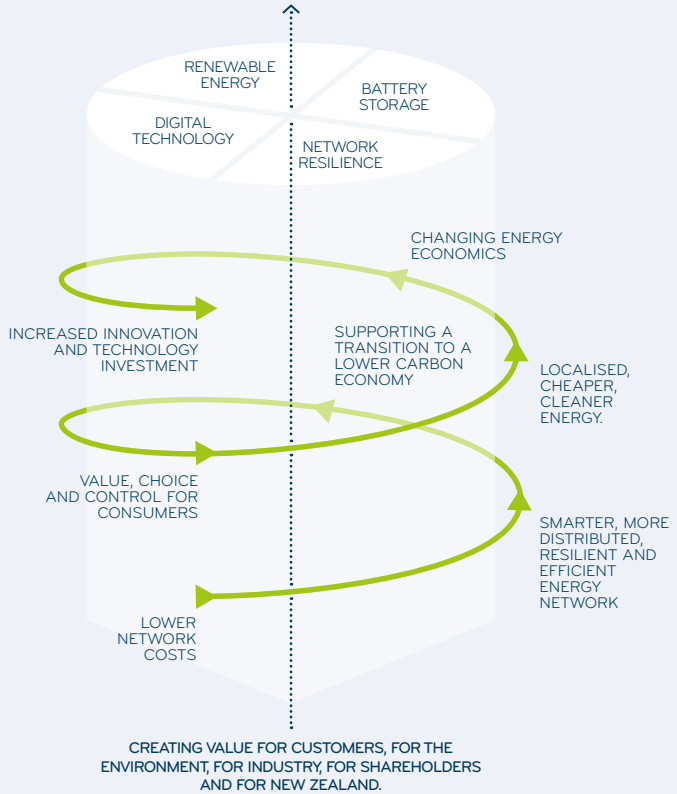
RENEWABLE ENERGY

BATTERY STORAGE

DIGITAL TECHNOLOGY

NETWORK RESILIENCE

CHANGING ENERGY ECONOMICS

INCREASED INNOVATION AND TECHNOLOGY INVESTMENT

SUPPORTING A TRANSITION TO A LOWER CARBON ECONOMY

LOCALISED, CHEAPER, CLEANER ENERGY.

VALUE, CHOICE AND CONTROL FOR CONSUMERS

SMARTER, MORE DISTRIBUTED, RESILIENT AND EFFICIENT ENERGY NETWORK

LOWER NETWORK COSTS

CREATING VALUE FOR CUSTOMERS, FOR THE ENVIRONMENT, FOR INDUSTRY, FOR SHAREHOLDERS AND FOR NEW ZEALAND.